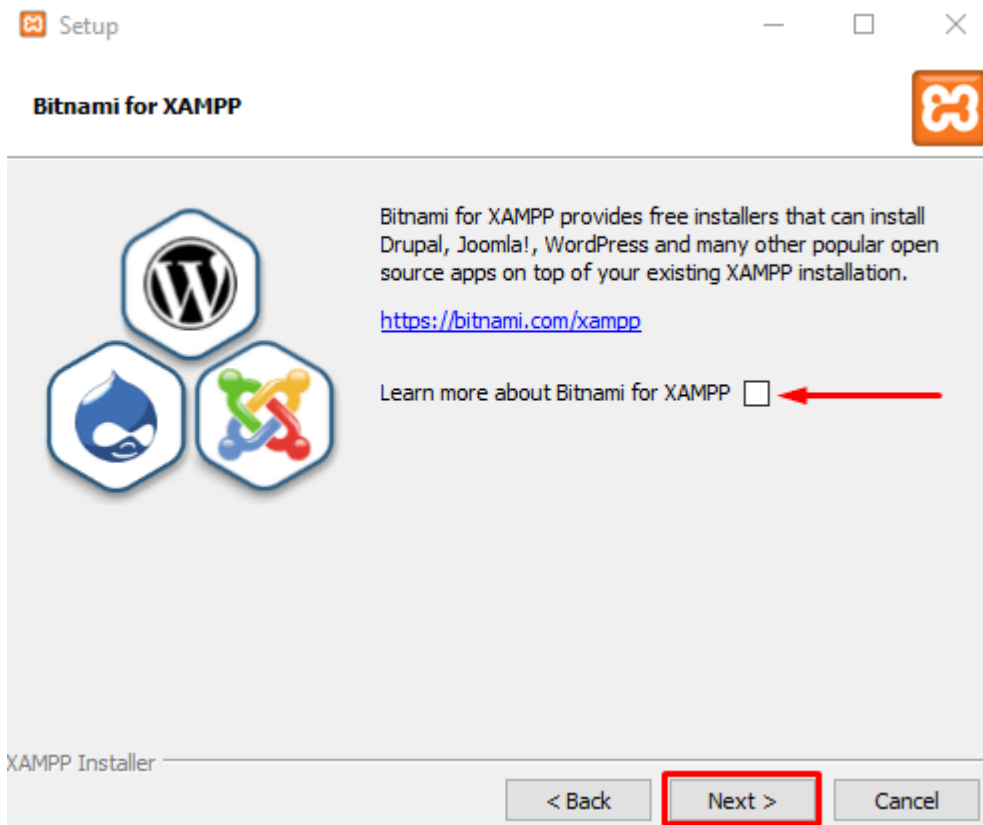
Setup

Bitnami for XAMPP

Bitnami for XAMPP provides free installers that can install Drupal, Joomla!, WordPress and many other popular open source apps on top of your existing XAMPP installation.

https://bitnami.com/xampp

Learn more about Bitnami for XAMPP

XAMPP Installer

< Back | Next > | Cancel